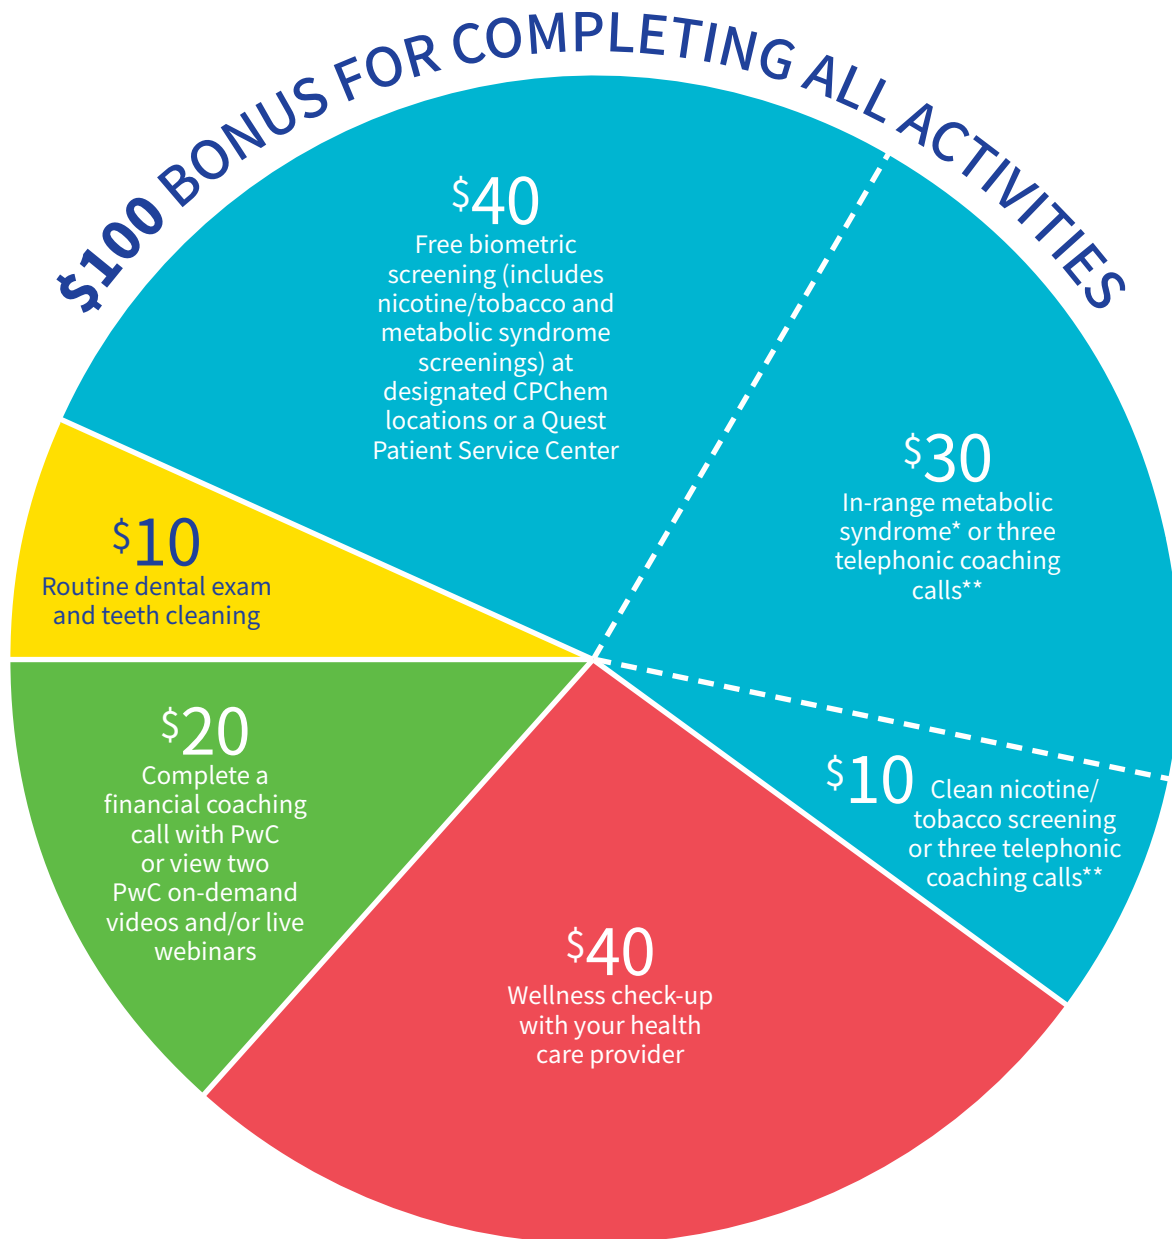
$100 BONUS FOR COMPLETING ALL ACTIVITIES

$40
Free biometric screening (includes nicotine/tobacco and metabolic syndrome screenings) at designated CPChem locations or a Quest Patient Service Center

$30
In-range metabolic syndrome* or three telephonic coaching calls**

$10
Routine dental exam and teeth cleaning

$20
Complete a financial coaching call with PwC or view two PwC on-demand videos and/or live webinars

$10
Clean nicotine/ tobacco screening or three telephonic coaching calls**

$40
Wellness check-up with your health care provider